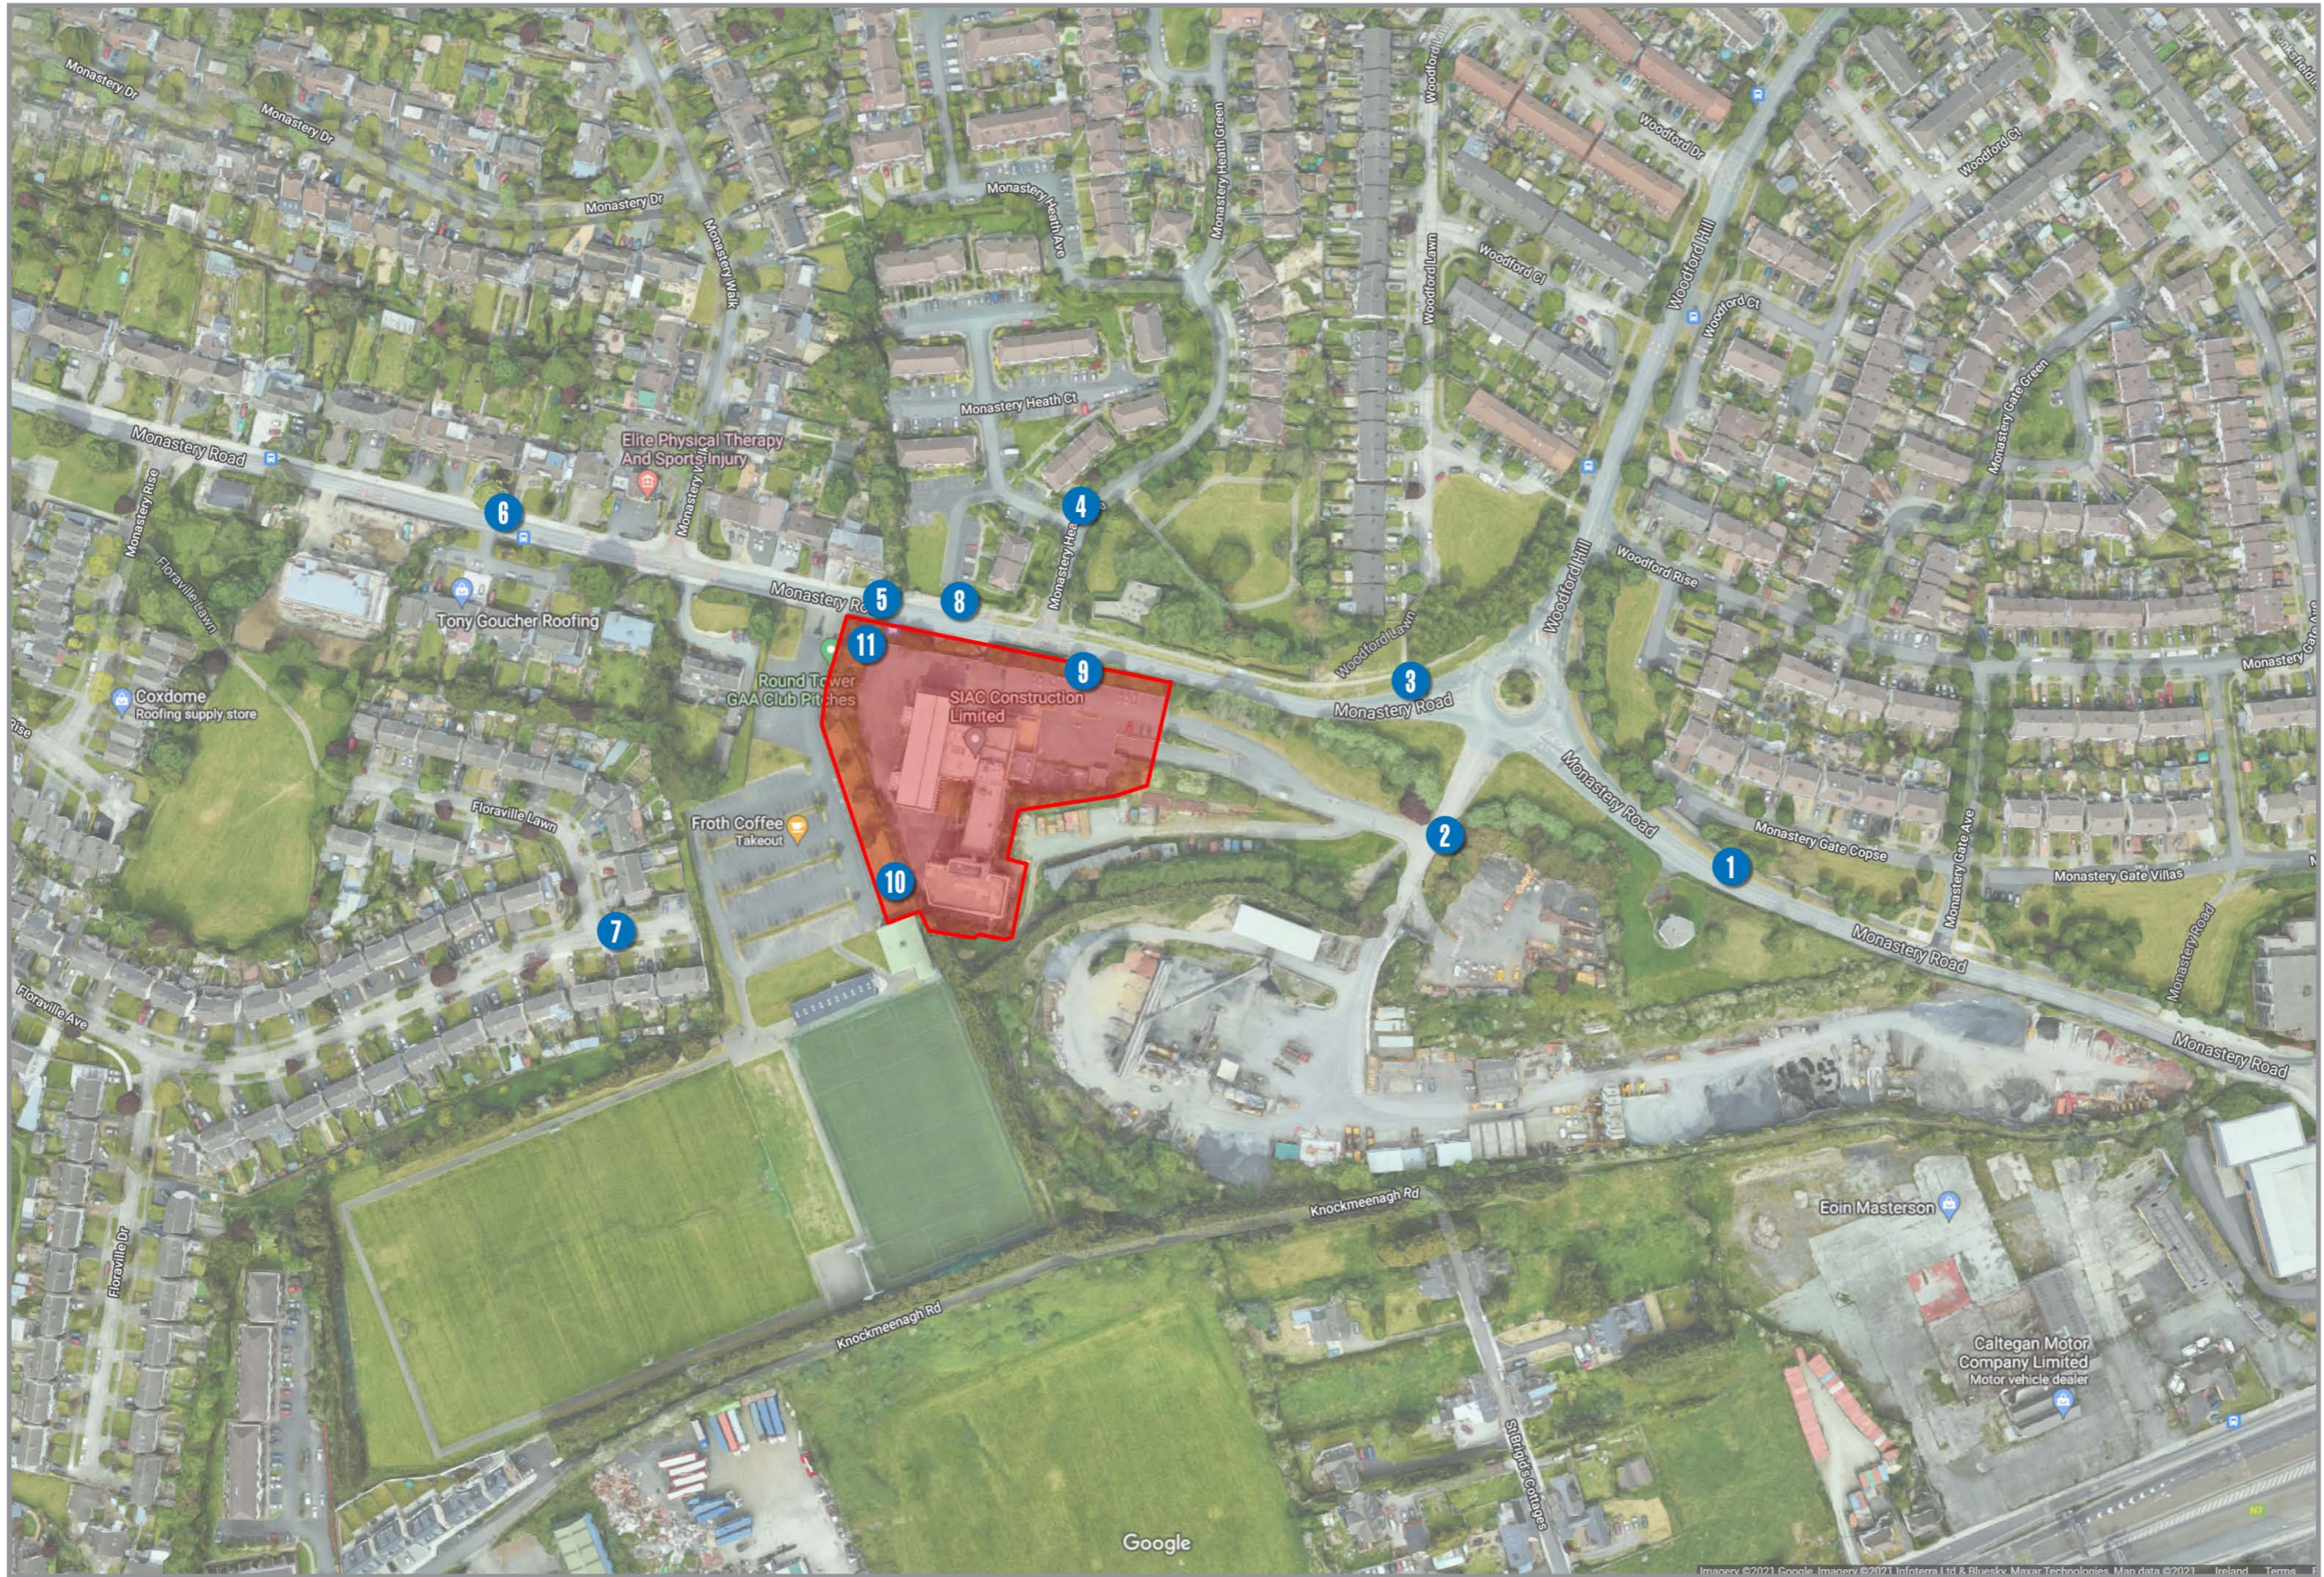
Monastery Dr
Monastery Dr
Monastery Dr
Monastery Walk
Monastery Heath Ave
Monastery Heath Green
Woodford Lawn
Woodford Dr
Woodford Ct
Woodford Hill
Woodford Ct
Woodford Ct
Monastery Gate Green
Monastery Heath Ct
Elite Physical Therapy And Sports Injury
Monastery Road
Monastery Rise
6
4
Floraville Lawn
Monastery Rd
5
8
Monastery Heath
Woodford Lawn
Woodford Hill
Woodford Rise
Monastery Road
Tony Goucher Roofing
11
9
3
Monastery Road
Round Tower GAA Club Pitches
SIAC Construction Limited
Coxdome
Roofing supply store
Floraville Lawn
Froth Coffee
Takeout
2
Monastery Road
1
Monastery Gate Copse
Monastery Gate Ave
Monastery Gate Villas
10
7
Monastery Road
Floraville Ave
Monastery Road
Monastery Road
Floraville Dr
Knockmeenagh Rd
Eoin Masterson
Knockmeenagh Rd
St Brigids Cottages
Caltegan Motor Company Limited
Motor vehicle dealer
Google
Imagery ©2021 Google, Imagery ©2021 Infoterra Ltd & Bluesky, Maxar Technologies, Map data ©2021 Ireland Terms